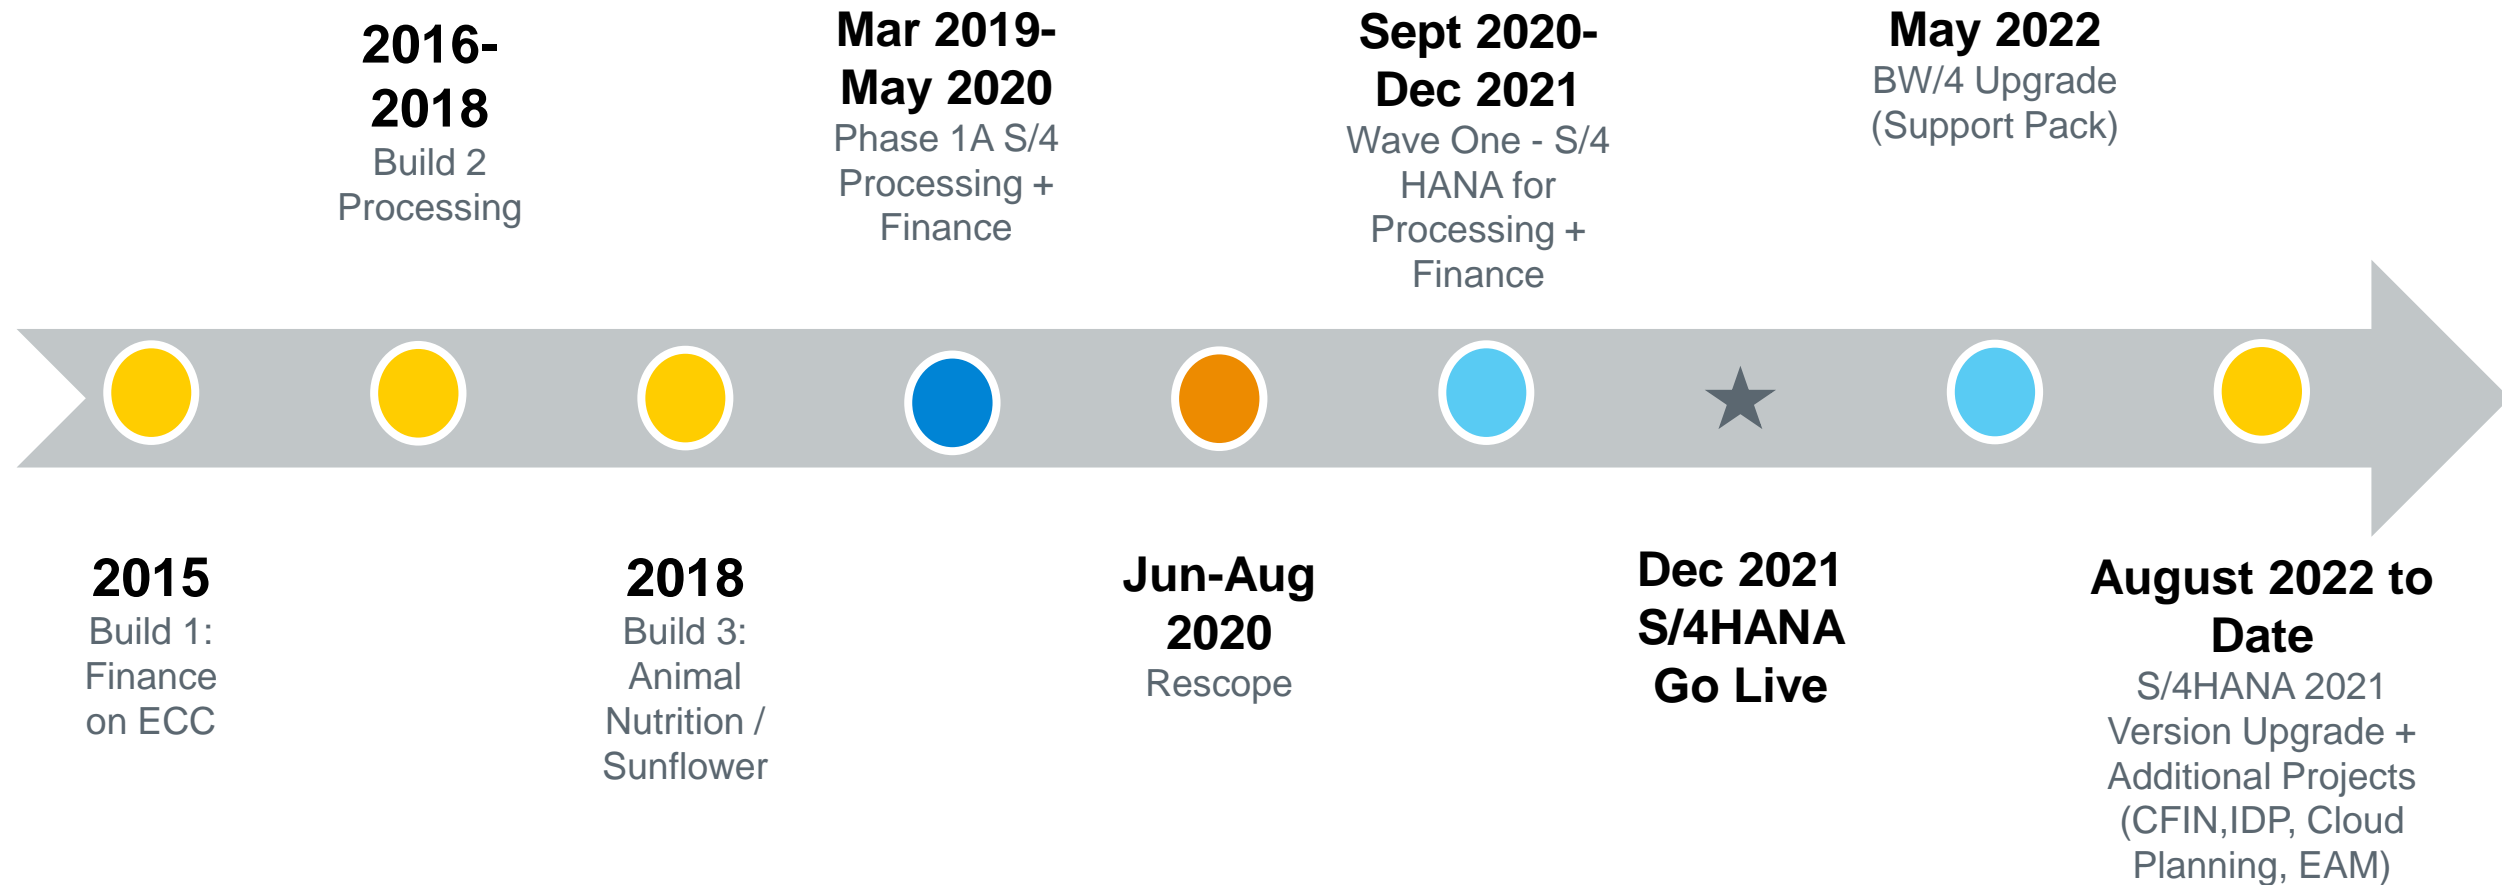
2015
Build 1: Finance on ECC

2016-2018
Build 2 Processing

2018
Build 3: Animal Nutrition / Sunflower

Mar 2019-May 2020
Phase 1A S/4 Processing + Finance

Jun-Aug 2020
Rescope

Sept 2020-Dec 2021
Wave One - S/4 HANA for Processing + Finance

Dec 2021 S/4HANA Go Live

May 2022
BW/4 Upgrade (Support Pack)

August 2022 to Date
S/4HANA 2021 Version Upgrade + Additional Projects (CFIN,IDP, Cloud Planning, EAM)